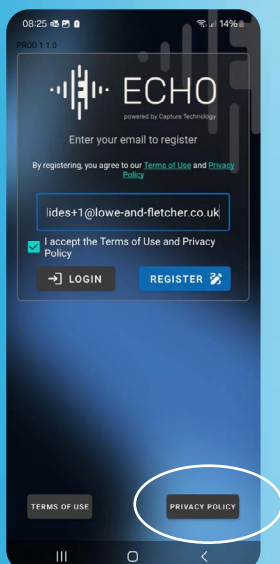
08:25 14%

PROD 1.1.0

ECHO

powered by Capture Technology

Enter your email to register

By registering, you agree to our Terms of Use and Privacy Policy

lides+1@lowe-and-fletcher.co.uk

I accept the Terms of Use and Privacy Policy

LOGIN

REGISTER

TERMS OF USE

PRIVACY POLICY